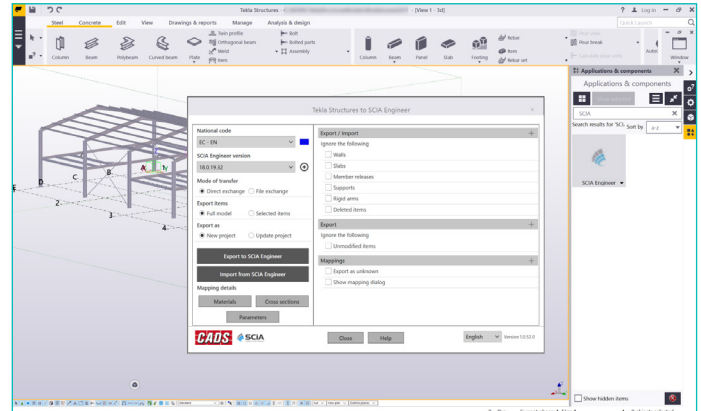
Tekla Structures - [View 1 - 3d]

? Log in

Steel Concrete Edit View Drawings & reports Manage Analysis & design

Quick Launch

Column Beam Polybeam Curved beam Plate

Twin profile
Orthogonal beam
Weld
Item

Bolt
Bolted parts
Assembly

Column Beam Panel Slab Footing

Rebar
Item
Rebar set

Pour break

Window

Applications & components

Applications & components

SCIA

Search results for 'SCIA' Sort by A-Z

SCIA Engineer

Tekla Structures to SCIA Engineer

National code
EC - EN

SCIA Engineer version
18.0.19.32

Mode of transfer
Direct exchange
File exchange

Export items
Full model
Selected items

Export as
New project
Update project

Export to SCIA Engineer

Import from SCIA Engineer

Mapping details

Materials
Cross sections
Parameters

Export / Import
Ignore the following
Walls
Slabs
Member releases
Supports
Rigid arms
Deleted items

Export
Ignore the following
Unmodified items

Mappings
Export as unknown
Show mapping dialog

CADS SCIA

Close Help

English Version 1.0.52.0

Show hidden items

A B C D E 1 2 3 4